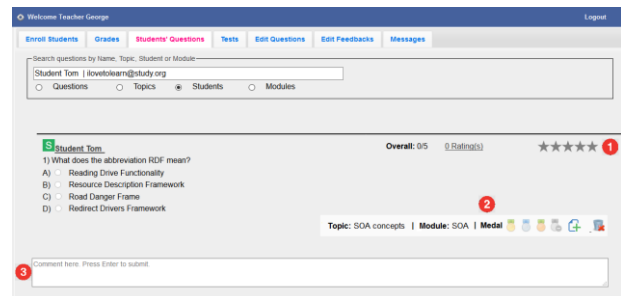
Welcome Teacher George

Logout

Enroll Students | Grades | Students' Questions | Tests | Edit Questions | Edit Feedbacks | Messages

Search questions by Name, Topic, Student or Module

Student Tom | ilovetolearn@study.org

Questions  Topics  Students  Modules

S Student Tom

Overall: 0/5  0 Rating(s)

1

1) What does the abbreviation RDF mean?

A) Reading Drive Functionality
B) Resource Description Framework
C) Road Danger Frame
D) Redirect Drivers Framework

2

Topic: SOA concepts | Module: SOA | Medal

3

Comment here. Press Enter to submit